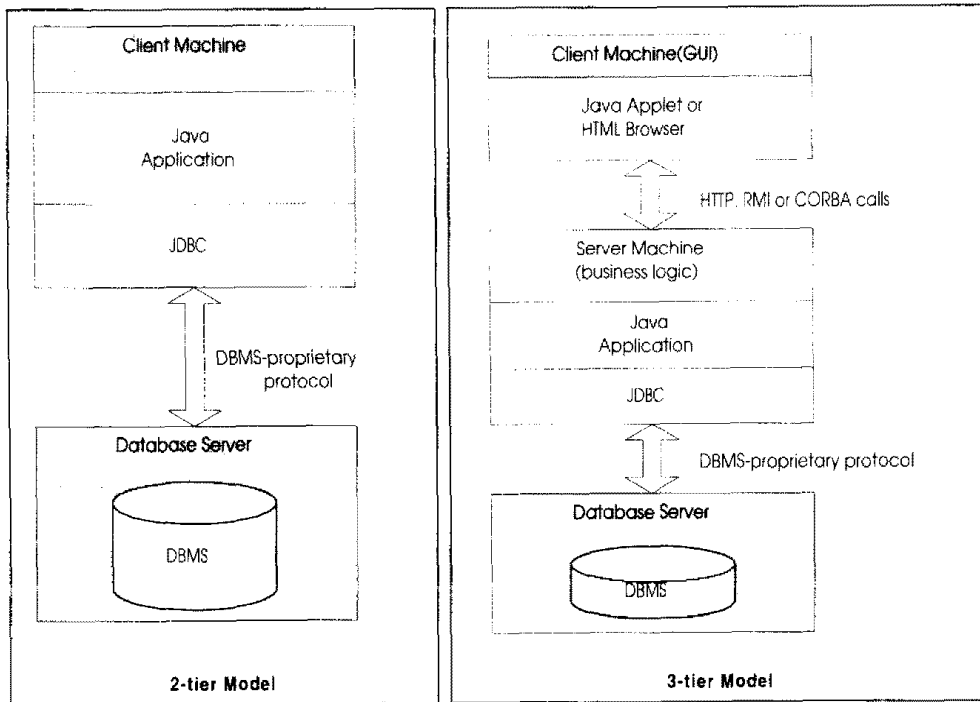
Client Machine

Java Application

JDBC

DBMS-proprietary protocol

Database Server

DBMS

2-tier Model

Client Machine(GUI)

Java Applet or HTML Browser

HTTP, RMI or CORBA calls

Server Machine (business logic)

Java Application

JDBC

DBMS-proprietary protocol

Database Server

DBMS

3-tier Model